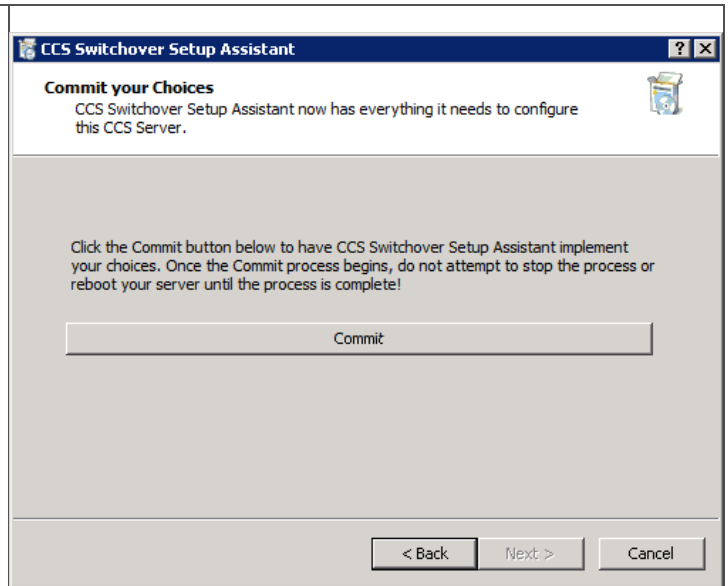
CCS Switchover Setup Assistant

?

Commit your Choices

CCS Switchover Setup Assistant now has everything it needs to configure this CCS Server.

Click the Commit button below to have CCS Switchover Setup Assistant implement your choices. Once the Commit process begins, do not attempt to stop the process or reboot your server until the process is complete!

Commit

< Back

Next >

Cancel